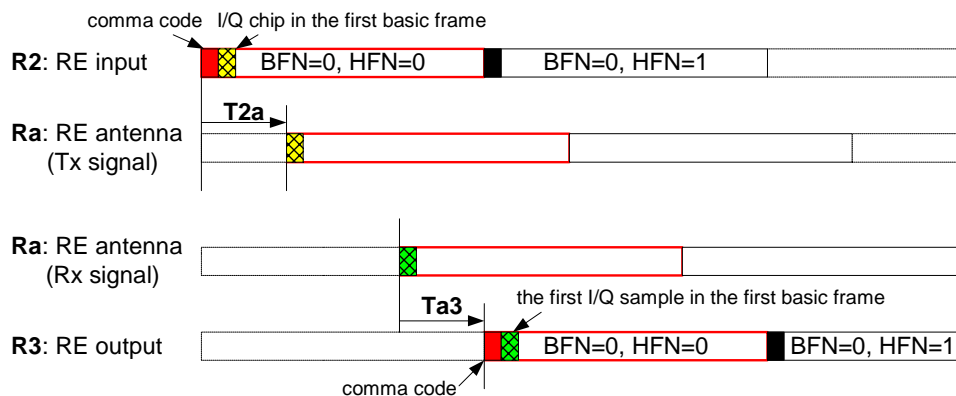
comma code I/Q chip in the first basic frame

R2: RE input BFN=0, HFN=0 BFN=0, HFN=1

T2a

Ra: RE antenna (Tx signal)

Ra: RE antenna (Rx signal)

Ta3 the first I/Q sample in the first basic frame

R3: RE output BFN=0, HFN=0 BFN=0, HFN=1

comma code